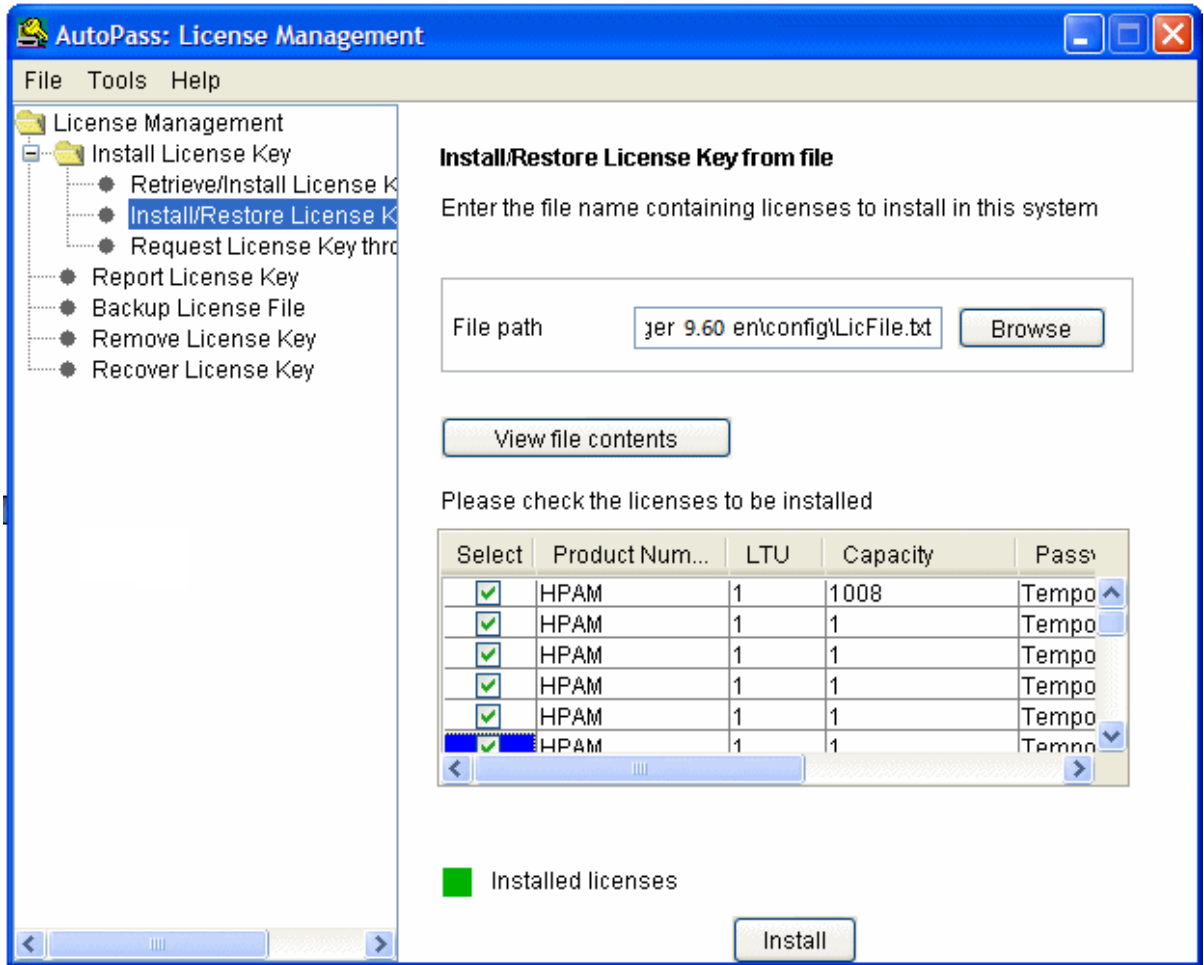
AutoPass: License Management

File Tools Help

License Management
Install License Key
Retrieve/Install License K
Install/Restore License K
Request License Key thro
Report License Key
Backup License File
Remove License Key
Recover License Key

Install/Restore License Key from file

Enter the file name containing licenses to install in this system

File path ger 9.60 en\config\LicFile.txt Browse

View file contents

Please check the licenses to be installed

| Select | Product Num... | LTU | Capacity | Pass |
|---|---|---|---|---|
| ✔ | HPAM | 1 | 1008 | Tempo |
| ✔ | HPAM | 1 | 1 | Tempo |
| ✔ | HPAM | 1 | 1 | Tempo |
| ✔ | HPAM | 1 | 1 | Tempo |
| ✔ | HPAM | 1 | 1 | Tempo |
| ✔ | HPAM | 1 | 1 | Tempo |

Installed licenses

Install